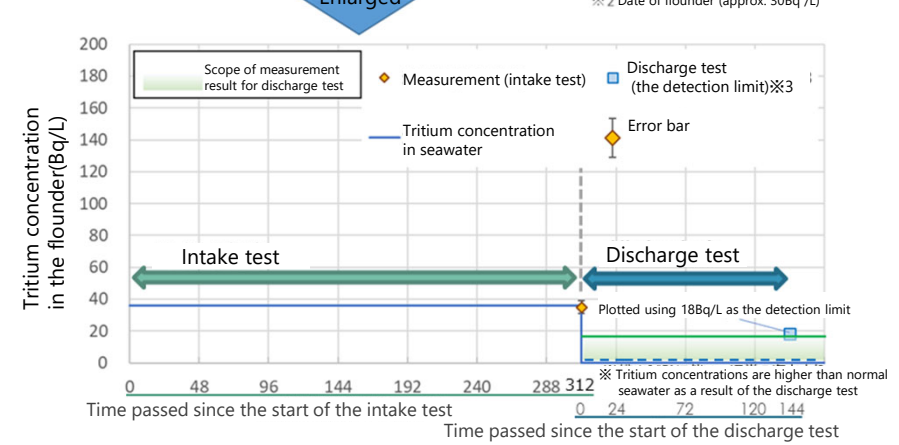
Enlarged

※2 Date of flounder (approx. 30Bq /L)

Tritium concentration in the flounder(Bq/L)

200
180
160
140
120
100
80
60
40
20
0

Scope of measurement result for discharge test

Measurement (intake test)

Discharge test (the detection limit)※3

Tritium concentration in seawater

Error bar

Intake test

Discharge test

Plotted using 18Bq/L as the detection limit

※ Tritium concentrations are higher than normal seawater as a result of the discharge test

0 48 96 144 192 240 288 312

Time passed since the start of the intake test

0 24 72 120 144

Time passed since the start of the discharge test